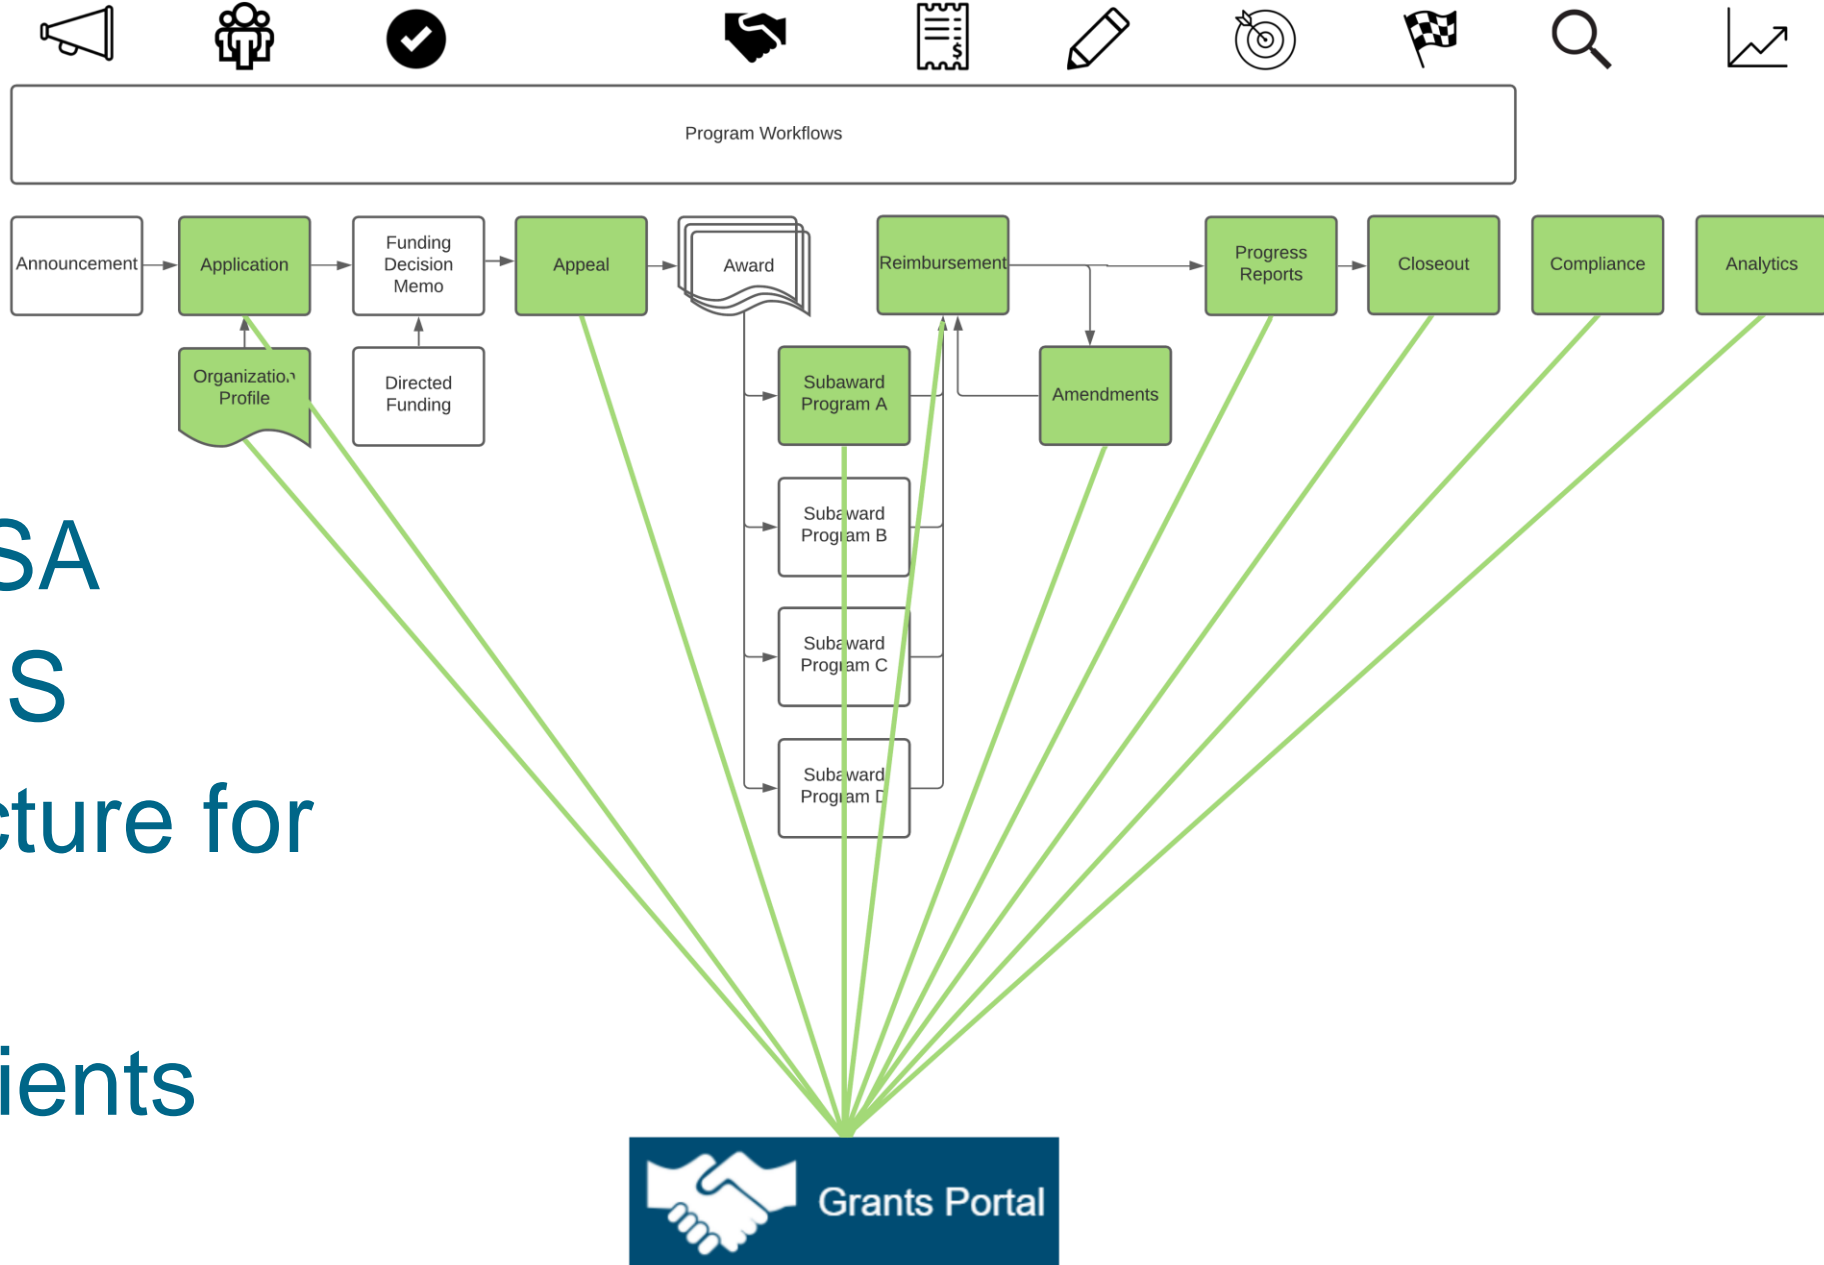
Program Workflows

Announcement

Application

Funding Decision Memo

Appeal

Award

Reimbursement

Progress Reports

Closeout

Compliance

Analytics

Organizatio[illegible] Profile

Directed Funding

Subaward Program A

Subaward Program B

Subaward Program C

Subaward Program D

Amendments

SA
S
cture for
ients

Grants Portal